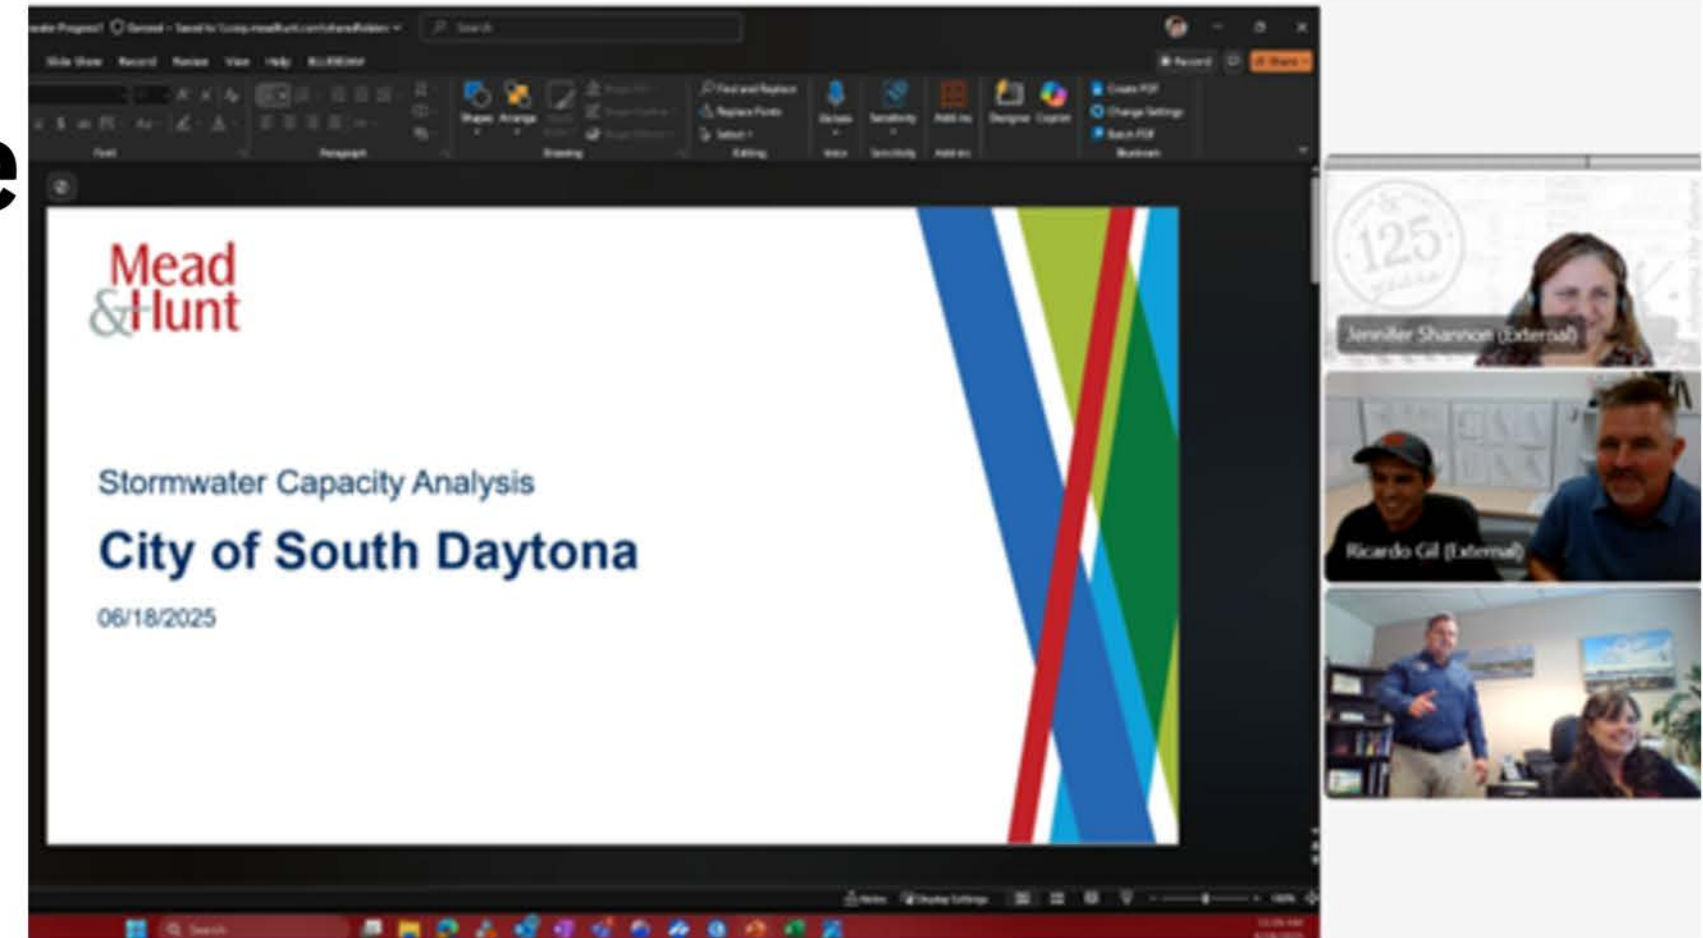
Mead
&Hunt

Stormwater Capacity Analysis

City of South Daytona

06/18/2025

Slide Show Record Review View Help

Shapes Arrange

Find and Replace

Replace Fonts

Select

Dictate Sensitivity Add-ins Designer Copilot

Create PDF

Change Settings

Batch PDF

Font Paragraph Drawing Editing Voice Sensitivity Add-ins

Record Share

125

Jennifer Shannon (External)

Ricardo Gil (External)

Notes Display Settings

Search